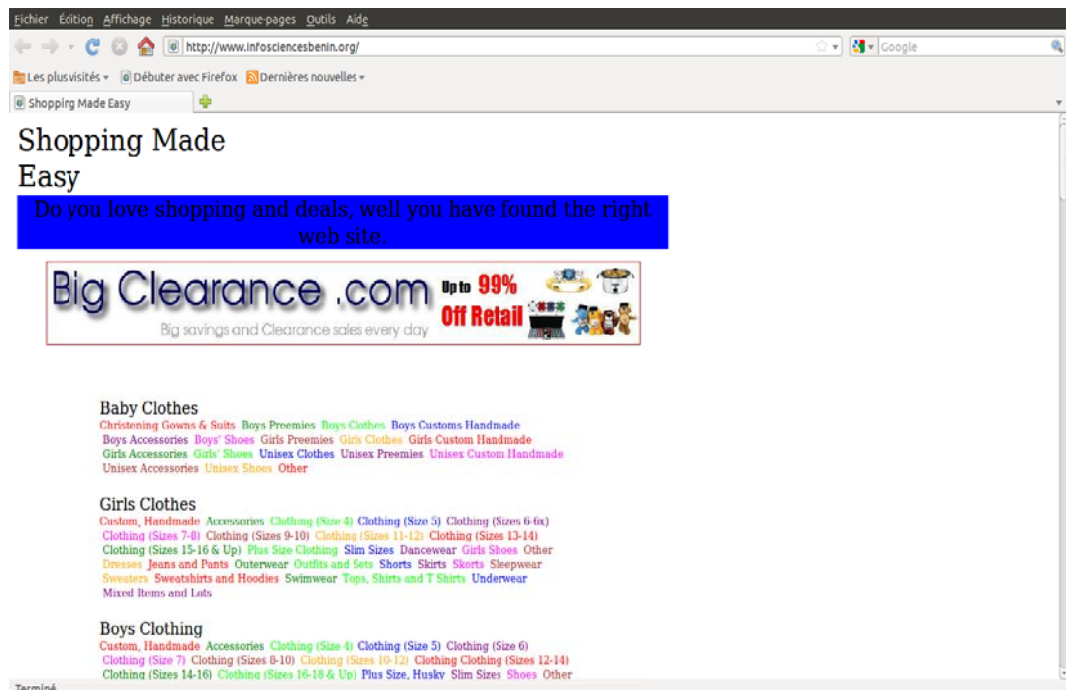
Fichier Édition Affichage Historique Marque-pages Outils Aide

http://www.infosciencesbenin.org/

Google

Les plus visités Débuter avec Firefox Dernières nouvelles

Shopping Made Easy

Shopping Made Easy

Do you love shopping and deals, well you have found the right web site.

Big Clearance .com Up to 99% Off Retail

Big savings and Clearance sales every day

Baby Clothes

Christening Gowns & Suits Boys Preemies Boys Clothes Boys Customs Handmade Boys Accessories Boys' Shoes Girls Preemies Girls Clothes Girls Custom Handmade Girls Accessories Girls' Shoes Unisex Clothes Unisex Preemies Unisex Custom Handmade Unisex Accessories Unisex Shoes Other

Girls Clothes

Custom, Handmade Accessories Clothing (Size 4) Clothing (Size 5) Clothing (Sizes 6-6x) Clothing (Sizes 7-8) Clothing (Sizes 9-10) Clothing (Sizes 11-12) Clothing (Sizes 13-14) Clothing (Sizes 15-16 & Up) Plus Size Clothing Slim Sizes Dancewear Girls Shoes Other Dresses Jeans and Pants Outerwear Outfits and Sets Shorts Skirts Skorts Sleepwear Sweaters Sweatshirts and Hoodies Swimwear Tops, Shirts and T Shirts Underwear Mixed Items and Lots

Boys Clothing

Custom, Handmade Accessories Clothing (Size 4) Clothing (Size 5) Clothing (Size 6) Clothing (Size 7) Clothing (Sizes 8-10) Clothing (Sizes 10-12) Clothing Clothing (Sizes 12-14) Clothing (Sizes 14-16) Clothing (Sizes 16-18 & Up) Plus Size, Husky Slim Sizes Shoes Other

Terminé